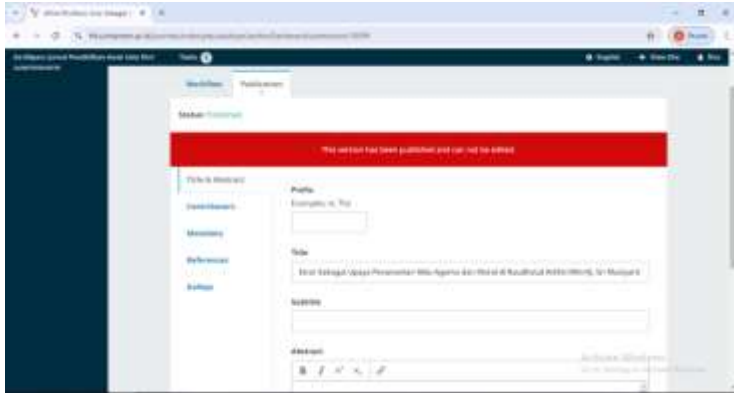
This version has been published and can not be edited.

Status: Published

Workflow

Publication

Title & Abstract

Contributors

Metadata

References

Galleys

Prefix

Examples: A, The

Title

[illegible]

Subtitle

Abstract

Tasks

English

View Site

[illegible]

Activate Windows